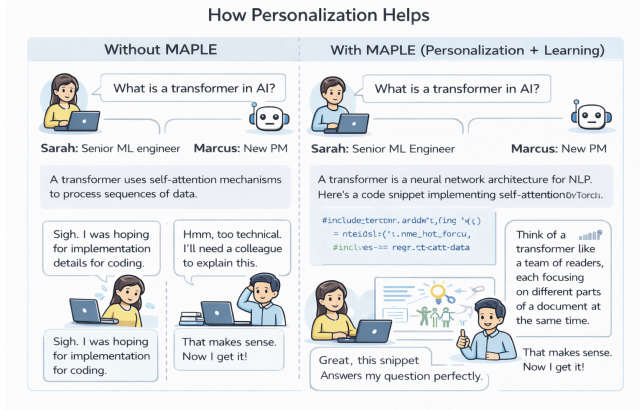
How Personalization Helps

Without MAPLE

What is a transformer in AI?

Sarah: Senior ML engineer

Marcus: New PM

A transformer uses self-attention mechanisms to process sequences of data.

Sigh. I was hoping for implementation details for coding.

Hmm, too technical. I'll need a colleague to explain this.

Sigh. I was hoping for implementation for coding.

That makes sense. Now I get it!

With MAPLE (Personalization + Learning)

What is a transformer in AI?

Sarah: Senior ML Engineer

Marcus: New PM

A transformer is a neural network architecture for NLP. Here's a code snippet implementing self-attention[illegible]

#include:tertrmr. arddw't,fing '¥(:)
= nteiösl:('I.nme_hot_forcu,
#inclves== regr_t-catt-data

Think of a transformer like a team of readers, each focusing on different parts of a document at the same time.

Great, this snippet Answers my question perfectly.

That makes sense. Now I get it!